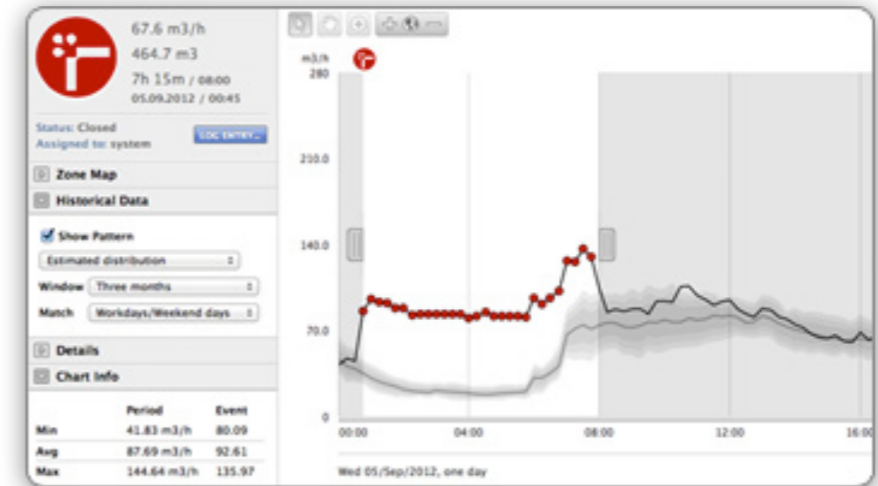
67.6 m3/h
464.7 m3
7h 15m / 08:00
05.09.2012 / 00:45

Status: Closed
Assigned to: system
LOG ENTRY...

Zone Map
Historical Data

Show Pattern
Estimated distribution
Window Three months
Match Workdays/Weekend days

Details
Chart Info

| | Period | Event |
|---|---|---|
| Min | 41.83 m3/h | 80.09 |
| Avg | 87.69 m3/h | 92.61 |
| Max | 144.64 m3/h | 135.97 |

m3/h
280
210.0
140.0
70.0
0
00:00
04:00
08:00
12:00
16:00
Wed 05/Sep/2012, one day